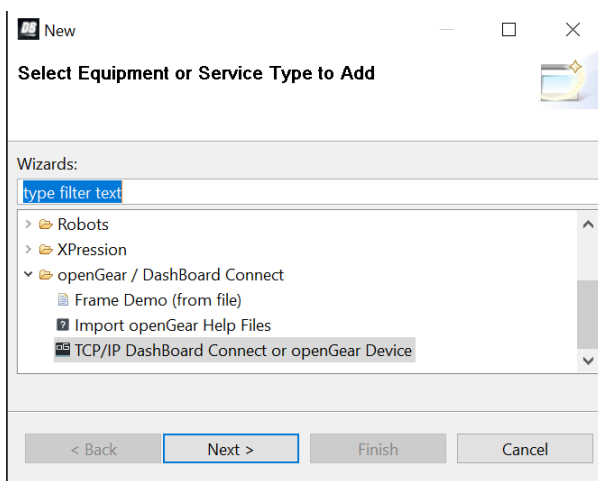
New

Select Equipment or Service Type to Add

Wizards:

type filter text

Robots
XPression
openGear / DashBoard Connect
Frame Demo (from file)
Import openGear Help Files
TCP/IP DashBoard Connect or openGear Device

< Back
Next >
Finish
Cancel